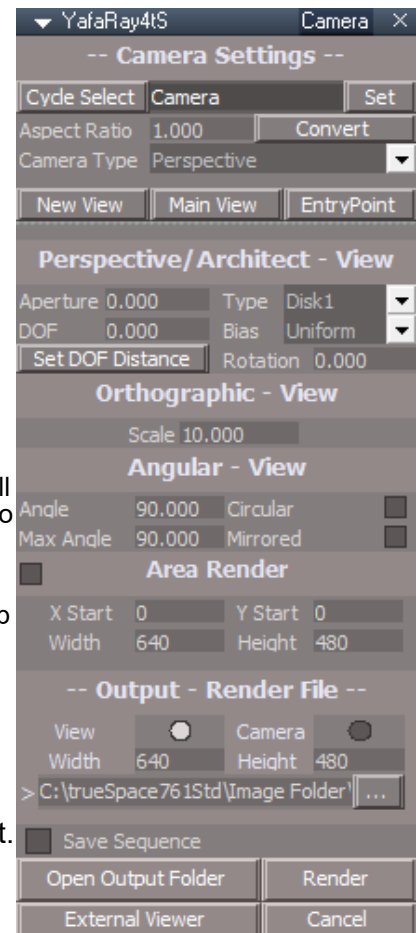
YafaRay4tS Camera ×

-- Camera Settings --

Cycle Select Camera Set

Aspect Ratio 1.000 Convert

Camera Type Perspective

New View Main View EntryPoint

Perspective/Architect - View

Aperture 0.000 Type Disk1

DOF 0.000 Bias Uniform

Set DOF Distance Rotation 0.000

Orthographic - View

Scale 10.000

Angular - View

Angle 90.000 Circular

Max Angle 90.000 Mirrored

Area Render

X Start 0 Y Start 0

Width 640 Height 480

-- Output - Render File --

View Camera

Width 640 Height 480

> C:\trueSpace761Std\Image Folder\ ...

Save Sequence

Open Output Folder Render

External Viewer Cancel